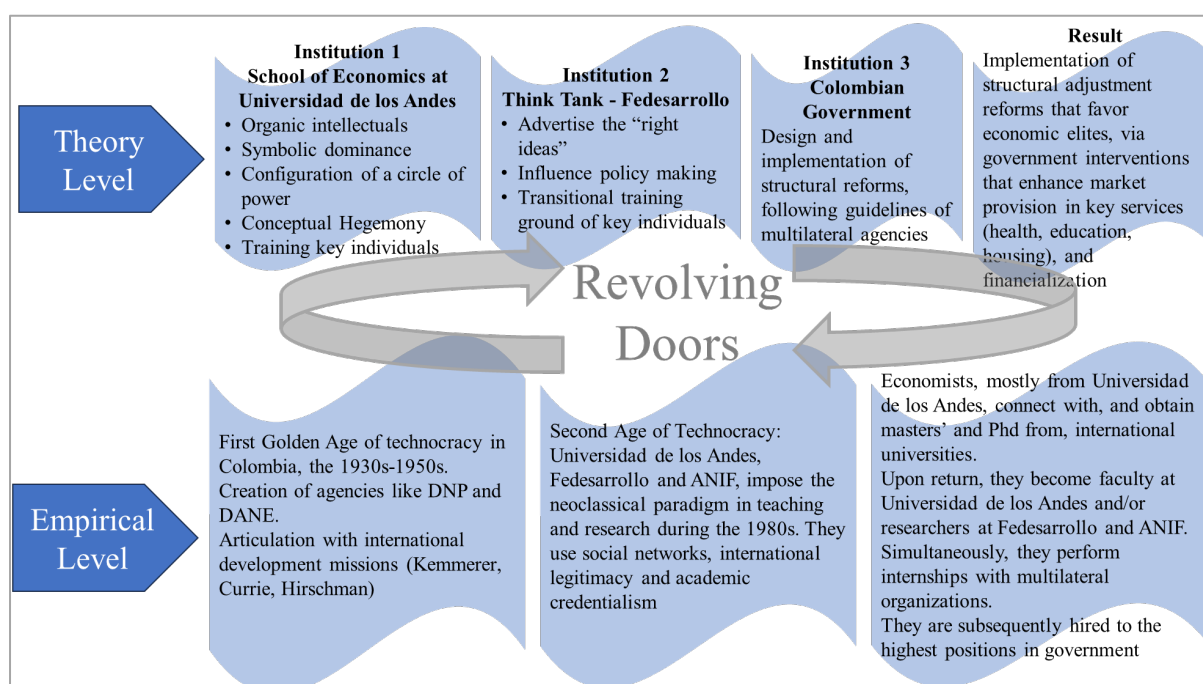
Theory Level

Institution 1
School of Economics at Universidad de los Andes
• Organic intellectuals
• Symbolic dominance
• Configuration of a circle of power
• Conceptual Hegemony
• Training key individuals

Institution 2
Think Tank - Fedesarrollo
• Advertise the “right ideas”
• Influence policy making
• Transitional training ground of key individuals

Institution 3
Colombian Government
Design and implementation of structural reforms, following guidelines of multilateral agencies

Result
Implementation of structural adjustment reforms that favor economic elites, via government interventions that enhance market provision in key services (health, education, housing), and financialization

Revolving Doors

Empirical Level

First Golden Age of technocracy in Colombia, the 1930s-1950s.
Creation of agencies like DNP and DANE.
Articulation with international development missions (Kemmerer, Currie, Hirschman)

Second Age of Technocracy: Universidad de los Andes, Fedesarrollo and ANIF, impose the neoclassical paradigm in teaching and research during the 1980s. They use social networks, international legitimacy and academic credentialism

Economists, mostly from Universidad de los Andes, connect with, and obtain masters' and Phd from, international universities.
Upon return, they become faculty at Universidad de los Andes and/or researchers at Fedesarrollo and ANIF.
Simultaneously, they perform internships with multilateral organizations.
They are subsequently hired to the highest positions in government